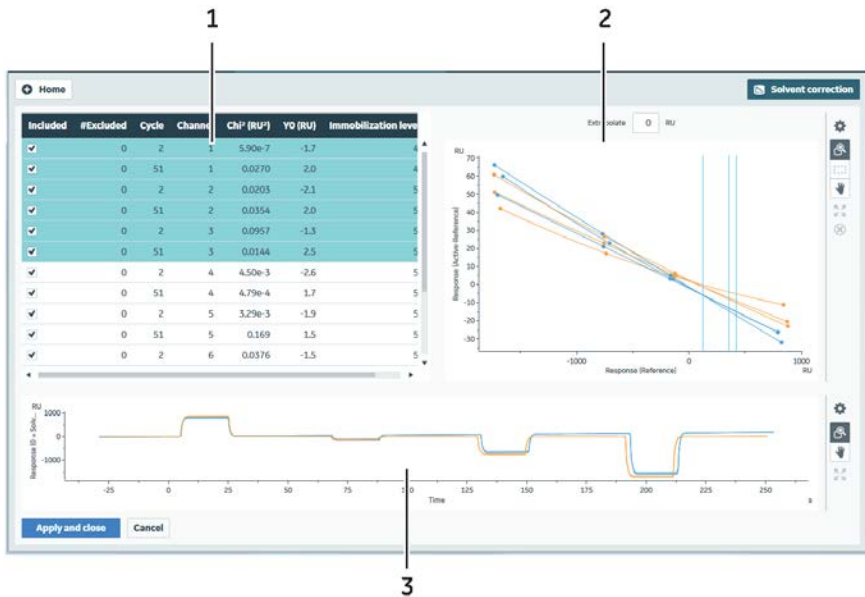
1

2

Home

Solvent correction

| Included | #Excluded | Cycle | Channel | Chi² (RU²) | Y0 (RU) | Immobilization level |
|---|---|---|---|---|---|---|
| ✔ | 0 | 2 | 1 | 5.90e-7 | -1.7 | 4 |
| ✔ | 0 | 51 | 1 | 0.0270 | 2.0 | 4 |
| ✔ | 0 | 2 | 2 | 0.0203 | -2.1 | 5 |
| ✔ | 0 | 51 | 2 | 0.0354 | 2.0 | 5 |
| ✔ | 0 | 2 | 3 | 0.0957 | -1.3 | 5 |
| ✔ | 0 | 51 | 3 | 0.0144 | 2.5 | 5 |
| ✔ | 0 | 2 | 4 | 4.50e-3 | -2.6 | 5 |
| ✔ | 0 | 51 | 4 | 4.79e-4 | 1.7 | 5 |
| ✔ | 0 | 2 | 5 | 3.29e-3 | -1.9 | 5 |
| ✔ | 0 | 51 | 5 | 0.169 | 1.5 | 5 |
| ✔ | 0 | 2 | 6 | 0.0376 | -1.5 | 5 |

Extrapolate 0 RU

RU
70
60
50
40
30
20
10
0
-10
-20
-30
Response (Active-Reference)
-1000
0
1000
RU
Response (Reference)

RU
1000
0
-1000
Response ID = Solv...
-25
0
25
50
75
100
125
150
175
200
225
250
s
Time

Apply and close

Cancel

3